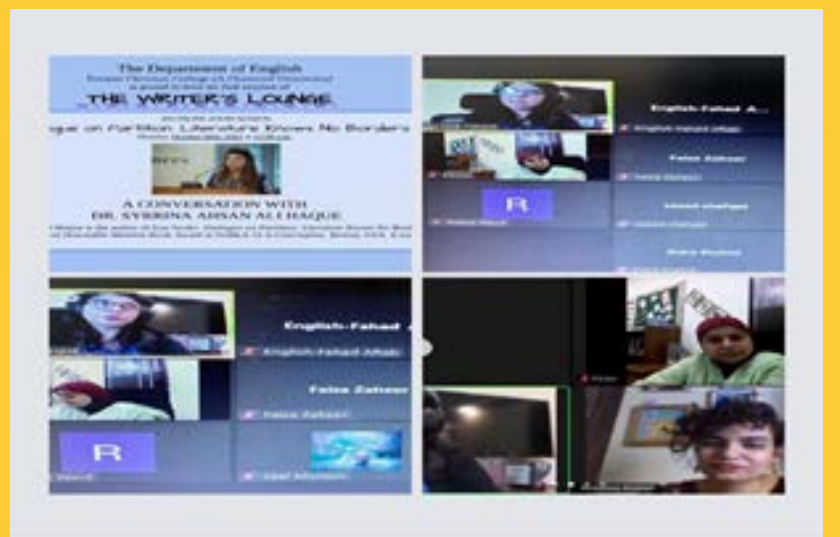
The Department of English
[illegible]
THE WRITER'S LOUNGE
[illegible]
gue on Partition Literature Knows No Borders
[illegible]

A CONVERSATION WITH
DR. SYEDNA AHSAN ALI HAQUE
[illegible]

English-Fahad A
English-Fahad Aftab
Faiza Zaheer
Faiza Zaheer
R
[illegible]

English-Fahad A
English-Fahad Aftab
Faiza Zaheer
Faiza Zaheer
R
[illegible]